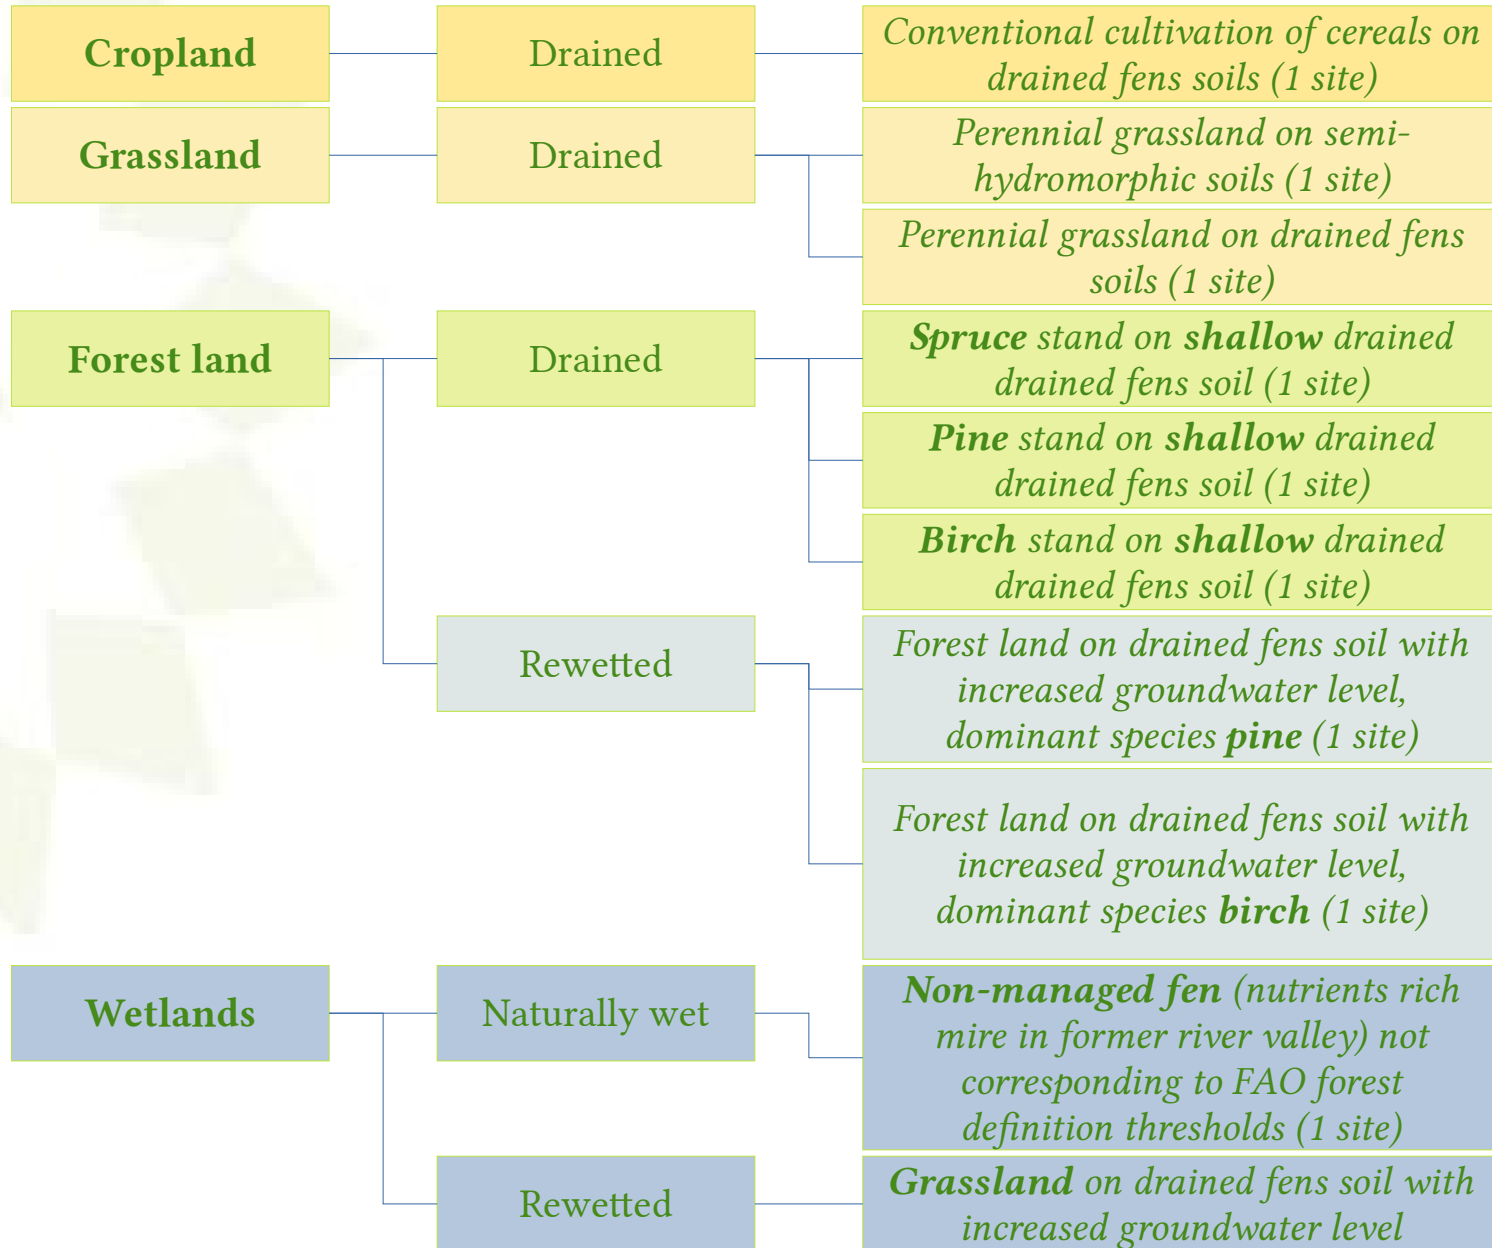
Cropland

Drained

Conventional cultivation of cereals on drained fens soils (1 site)

Grassland

Drained

Perennial grassland on semi-hydromorphic soils (1 site)

Perennial grassland on drained fens soils (1 site)

Forest land

Drained

**Spruce** stand on **shallow** drained drained fens soil (1 site)

**Pine** stand on **shallow** drained drained fens soil (1 site)

**Birch** stand on **shallow** drained drained fens soil (1 site)

Rewetted

Forest land on drained fens soil with increased groundwater level, dominant species **pine** (1 site)

Forest land on drained fens soil with increased groundwater level, dominant species **birch** (1 site)

Wetlands

Naturally wet

**Non-managed fen** (nutrients rich mire in former river valley) not corresponding to FAO forest definition thresholds (1 site)

Rewetted

**Grassland** on drained fens soil with increased groundwater level